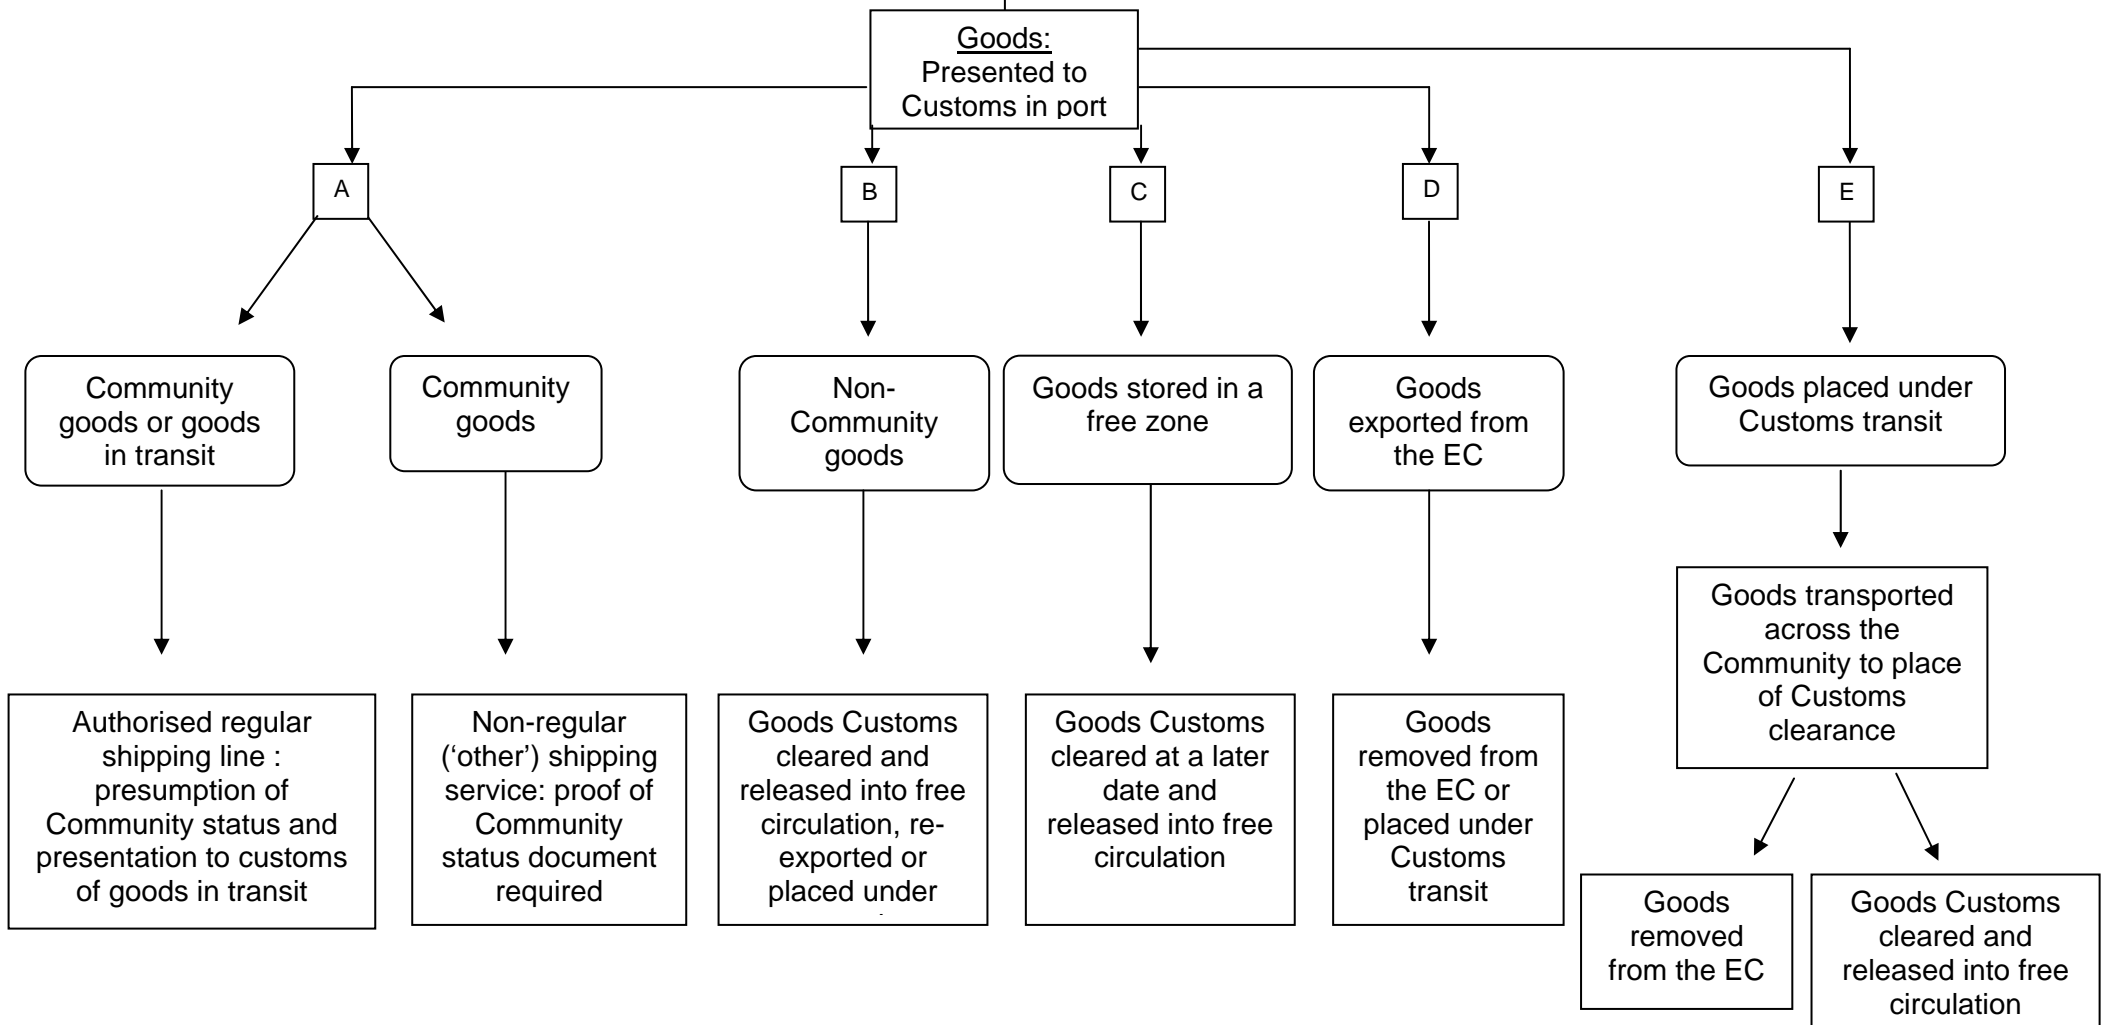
Goods:
Presented to Customs in port

A

B

C

D

E

Community goods or goods in transit

Community goods

Non-Community goods

Goods stored in a free zone

Goods exported from the EC

Goods placed under Customs transit

Goods transported across the Community to place of Customs clearance

Authorised regular shipping line : presumption of Community status and presentation to customs of goods in transit

Non-regular ('other') shipping service: proof of Community status document required

Goods Customs cleared and released into free circulation, re-exported or placed under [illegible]

Goods Customs cleared at a later date and released into free circulation

Goods removed from the EC or placed under Customs transit

Goods removed from the EC

Goods Customs cleared and released into free circulation